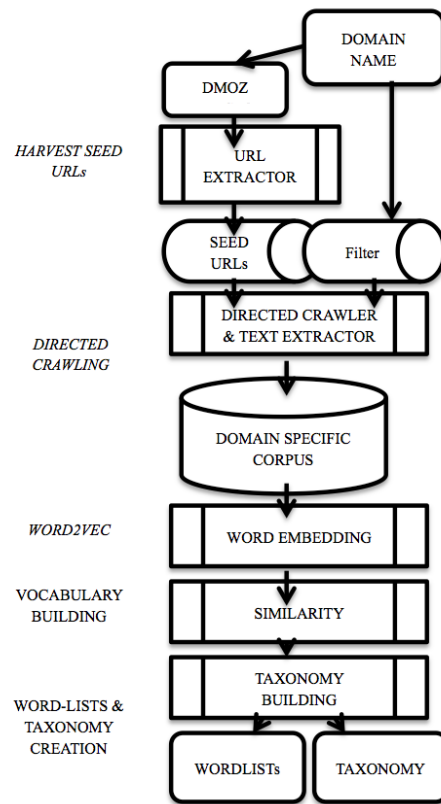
DOMAIN NAME

DMOZ

HARVEST SEED URLs

URL EXTRACTOR

SEED URLs

Filter

DIRECTED CRAWLING

DIRECTED CRAWLER & TEXT EXTRACTOR

DOMAIN SPECIFIC CORPUS

WORD2VEC

WORD EMBEDDING

VOCABULARY BUILDING

SIMILARITY

WORD-LISTS & TAXONOMY CREATION

TAXONOMY BUILDING

WORDLISTs

TAXONOMY